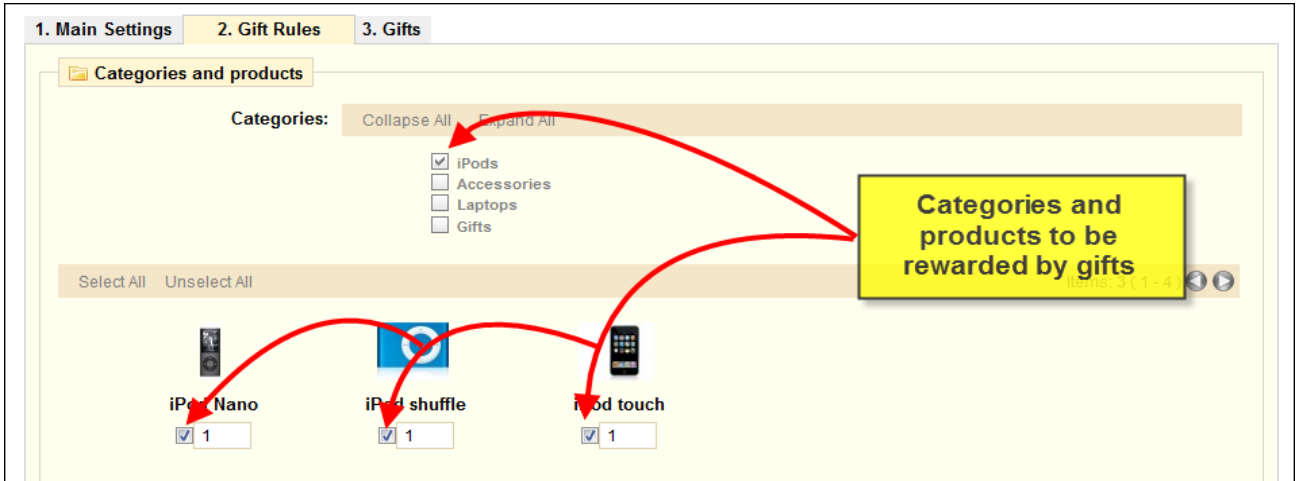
1. Main Settings | 2. Gift Rules | 3. Gifts

Categories and products

Categories: Collapse All Expand All

iPods
Accessories
Laptops
Gifts

Categories and products to be rewarded by gifts

Select All Unselect All

Items: 3 ( 1 - 4 )

iPod Nano
1

iPod shuffle
1

iPod touch
1